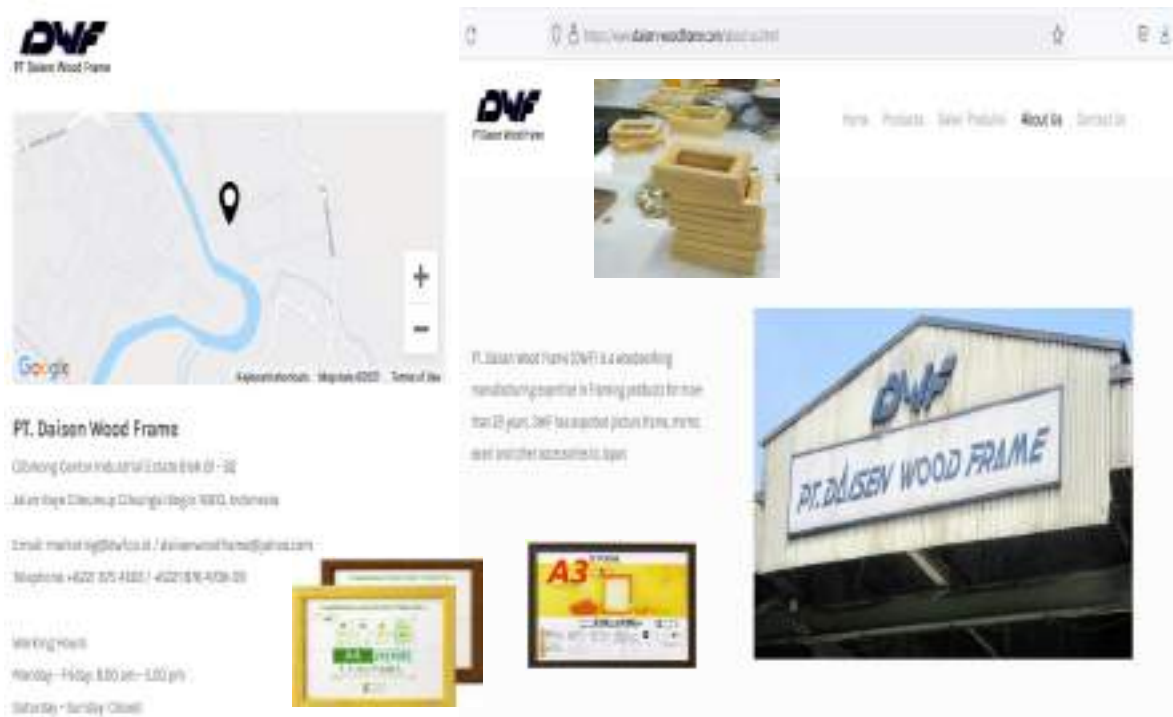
DWF
PT Daisen Wood Frame

Google
Keyboard shortcuts Map data ©2023 Terms of Use

PT. Daisen Wood Frame

Cibinong Center Industrial Estate Blok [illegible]

Jalan Raya Cileungsi Cibinong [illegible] Indonesia

Email: marketing@dwf.co.id / daisenwoodframe@yahoo.com

Telephone: +6221 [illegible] / +6221 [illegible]

Working Hours

Monday - Friday: 8.00 am - 5.00 pm

Saturday - Sunday: Closed

https://www.daisenwoodframe.com/about-us.html

DWF
PT Daisen Wood Frame

Home Products Sales Products About Us Contact Us

PT. Daisen Wood Frame (DWF) is a woodworking manufacturing expertise in Framing products for more than 25 years. DWF has exported picture frame, mirror, easel and other accessories to Japan.

A3

DWF
PT. DAISEN WOOD FRAME